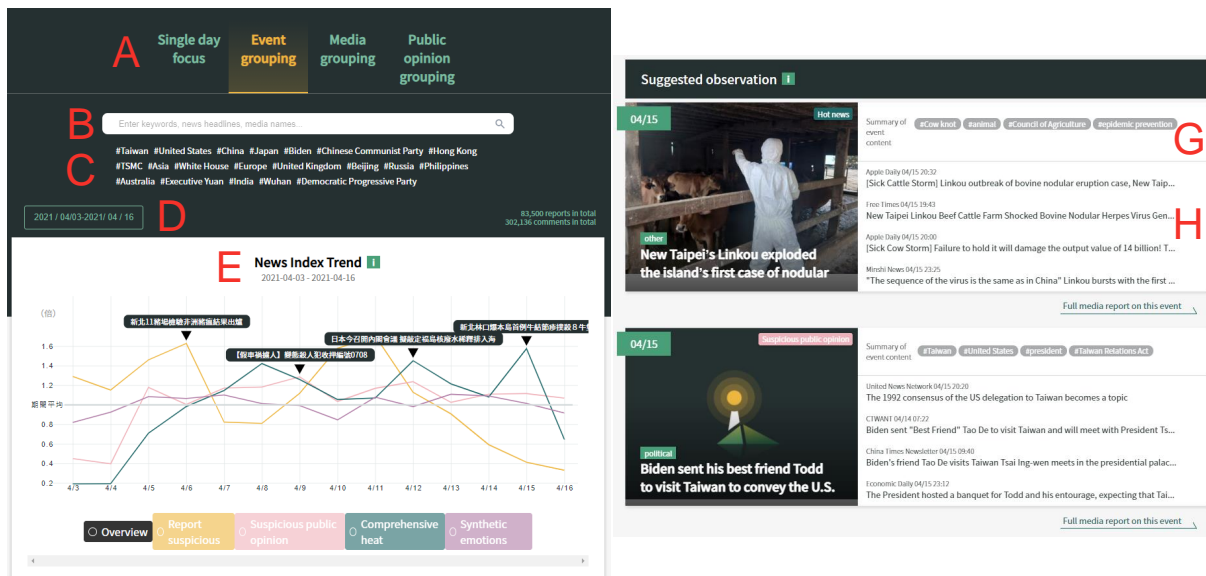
A Single day focus Event grouping Media grouping Public opinion grouping

B Enter keywords, news headlines, media names...

C #Taiwan #United States #China #Japan #Biden #Chinese Communist Party #Hong Kong #TSMC #Asia #White House #Europe #United Kingdom #Beijing #Russia #Philippines #Australia #Executive Yuan #India #Wuhan #Democratic Progressive Party

2021 / 04/03-2021/ 04 / 16 D

83,500 reports in total
302,136 comments in total

E News Index Trend i
2021-04-03 – 2021-04-16

(倍)

新北11種場機動非洲豬瘟結果出爐

【假車禍鑛人】聯勝殺人犯收押編號0708

日本今召開內閣會議 擬敲定福島核廢水稀釋排入海

新北林口爆本島首例牛結節疹提毀８牛隻

1.6
1.4
1.2
期間平均
0.8
0.6
0.4
0.2

4/3 4/4 4/5 4/6 4/7 4/8 4/9 4/10 4/11 4/12 4/13 4/14 4/15 4/16

Overview | Report suspicious | Suspicious public opinion | Comprehensive heat | Synthetic emotions

Suggested observation i

04/15 Hot news
other
New Taipei's Linkou exploded the island's first case of nodular

Summary of event content #Cow knot #animal #Council of Agriculture #epidemic prevention G

Apple Daily 04/15 20:32
[Sick Cattle Storm] Linkou outbreak of bovine nodular eruption case, New Taip...
Free Times 04/15 19:43
New Taipei Linkou Beef Cattle Farm Shocked Bovine Nodular Herpes Virus Gen... H
Apple Daily 04/15 20:00
[Sick Cow Storm] Failure to hold it will damage the output value of 14 billion! T...
Minshi News 04/15 23:25
"The sequence of the virus is the same as in China" Linkou bursts with the first ...

Full media report on this event

04/15 Suspicious public opinion
political
Biden sent his best friend Todd to visit Taiwan to convey the U.S.

Summary of event content #Taiwan #United States #president #Taiwan Relations Act

United News Network 04/15 20:20
The 1992 consensus of the US delegation to Taiwan becomes a topic
CTWANT 04/14 07:22
Biden sent "Best Friend" Tao De to visit Taiwan and will meet with President Ts...
China Times Newsletter 04/15 09:40
Biden's friend Tao De visits Taiwan Tsai Ing-wen meets in the presidential palac...
Economic Daily 04/15 23:12
The President hosted a banquet for Todd and his entourage, expecting that Tai...

Full media report on this event